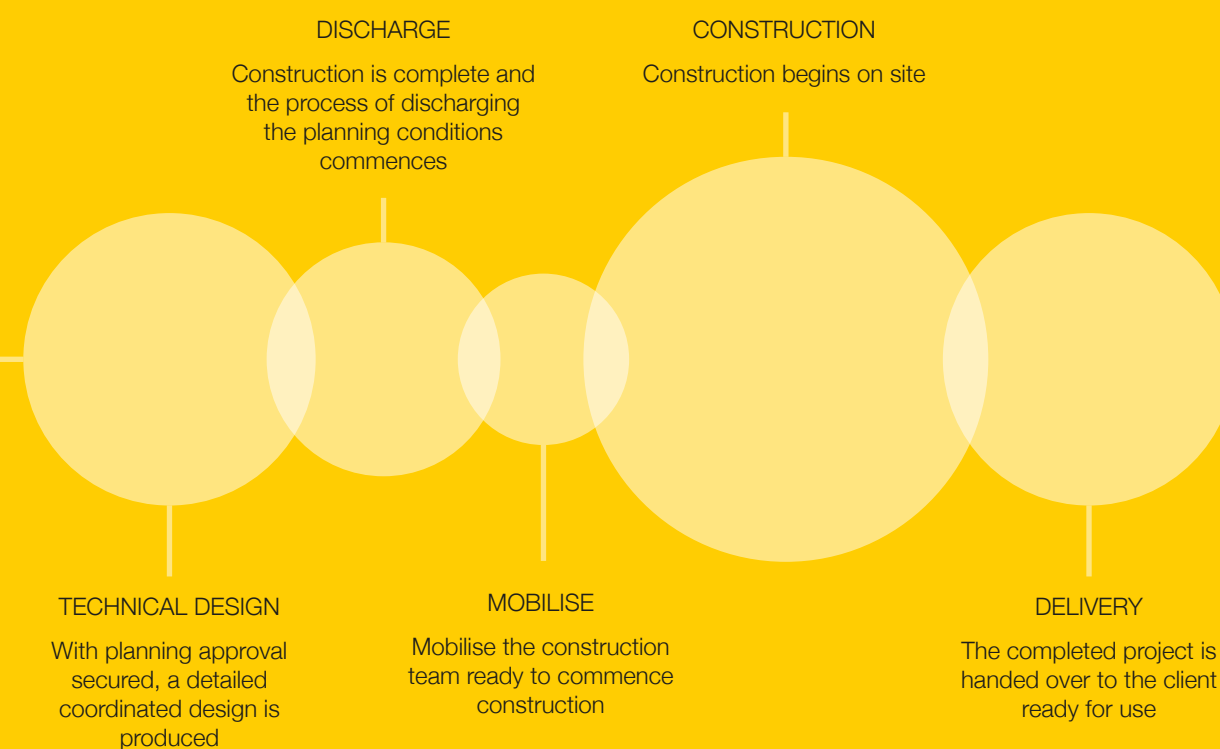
DISCHARGE

Construction is complete and the process of discharging the planning conditions commences

CONSTRUCTION

Construction begins on site

TECHNICAL DESIGN

With planning approval secured, a detailed coordinated design is produced

MOBILISE

Mobilise the construction team ready to commence construction

DELIVERY

The completed project is handed over to the client ready for use